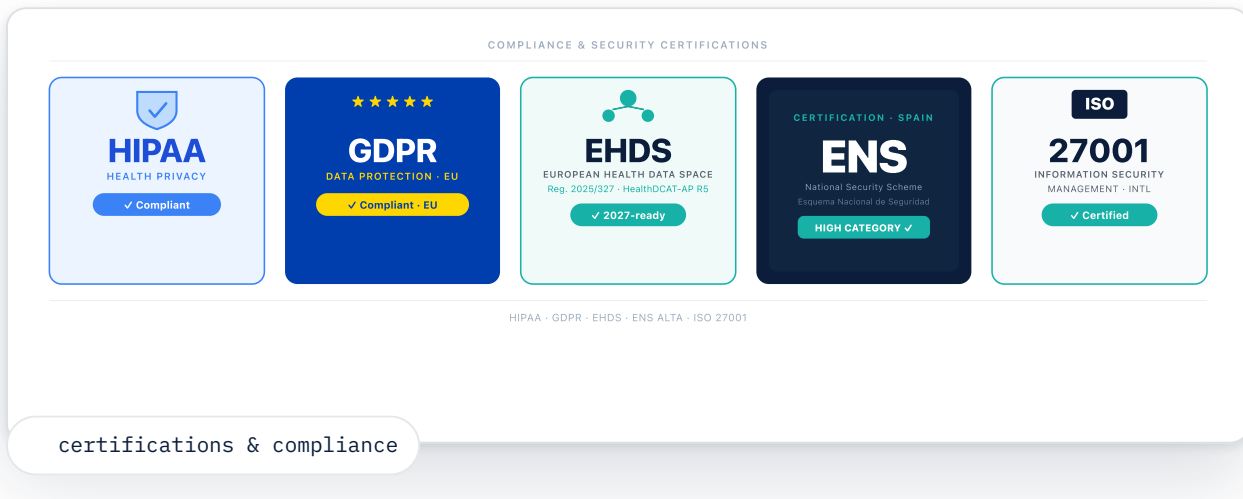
COMPLIANCE & SECURITY CERTIFICATIONS

HIPAA
HEALTH PRIVACY
✓ Compliant

★★★★★
GDPR
DATA PROTECTION · EU
✓ Compliant · EU

EHDS
EUROPEAN HEALTH DATA SPACE
Reg. 2025/327 · HealthDCAT-AP R5
✓ 2027-ready

CERTIFICATION · SPAIN
ENS
National Security Scheme
Esquema Nacional de Seguridad
HIGH CATEGORY ✓

ISO
27001
INFORMATION SECURITY
MANAGEMENT · INTL
✓ Certified

HIPAA · GDPR · EHDS · ENS ALTA · ISO 27001

certifications & compliance